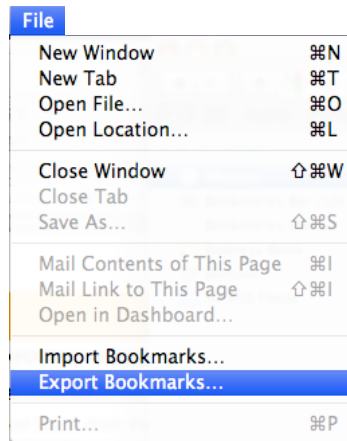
File

New Window ⌘N
New Tab ⌘T
Open File... ⌘O
Open Location... ⌘L

Close Window ⇧⌘W
Close Tab
Save As... ⇧⌘S

Mail Contents of This Page ⌘I
Mail Link to This Page ⇧⌘I
Open in Dashboard...

Import Bookmarks...
Export Bookmarks...

Print... ⌘P